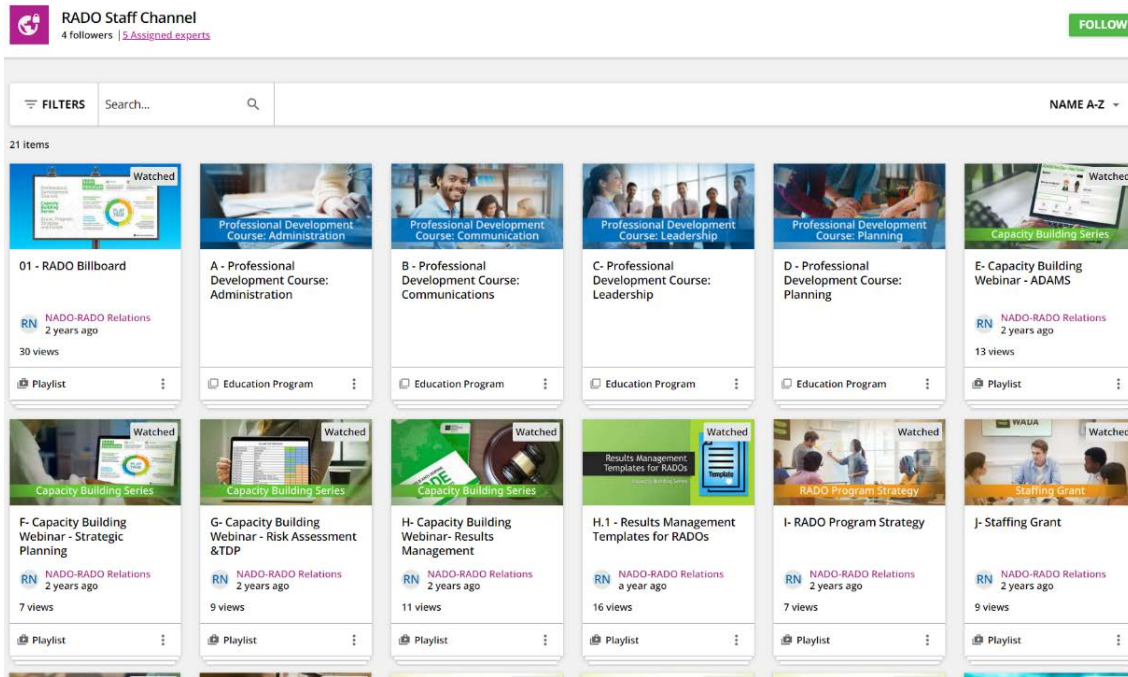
RADO Staff Channel
4 followers | 5 Assigned experts

FOLLOW

FILTERS Search...

NAME A-Z

21 items

Watched
01 - RADO Billboard
RN NADO-RADO Relations 2 years ago
30 views
Playlist

Professional Development Course: Administration
A - Professional Development Course: Administration
Education Program

Professional Development Course: Communication
B - Professional Development Course: Communications
Education Program

Professional Development Course: Leadership
C- Professional Development Course: Leadership
Education Program

Professional Development Course: Planning
D - Professional Development Course: Planning
Education Program

Watched
Capacity Building Series
E- Capacity Building Webinar - ADAMS
RN NADO-RADO Relations 2 years ago
13 views
Playlist

Watched
Capacity Building Series
F- Capacity Building Webinar - Strategic Planning
RN NADO-RADO Relations 2 years ago
7 views
Playlist

Watched
Capacity Building Series
G- Capacity Building Webinar - Risk Assessment &TDP
RN NADO-RADO Relations 2 years ago
9 views
Playlist

Watched
Capacity Building Series
H- Capacity Building Webinar- Results Management
RN NADO-RADO Relations 2 years ago
11 views
Playlist

Watched
Results Management Templates for RADOs
Template
H.1 - Results Management Templates for RADOs
RN NADO-RADO Relations a year ago
16 views
Playlist

Watched
RADO Program Strategy
I- RADO Program Strategy
RN NADO-RADO Relations 2 years ago
7 views
Playlist

Watched
WADA
Staffing Grant
J- Staffing Grant
RN NADO-RADO Relations 2 years ago
9 views
Playlist